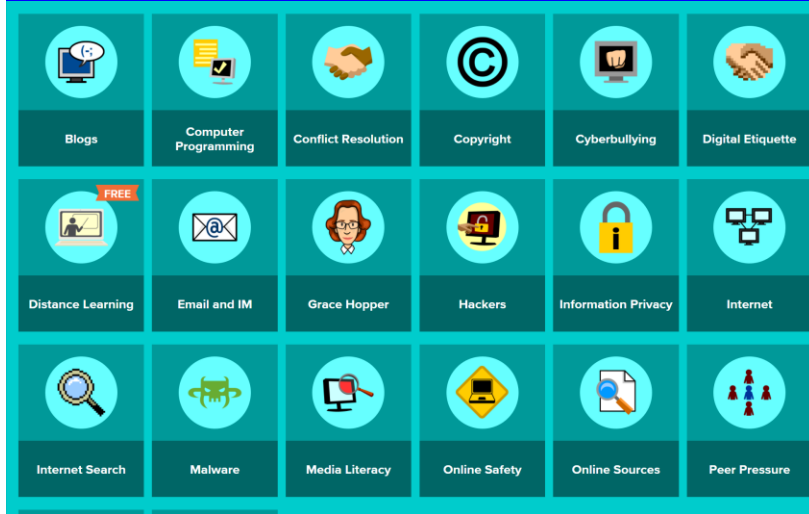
Blogs

Computer Programming

Conflict Resolution

Copyright

Cyberbullying

Digital Etiquette

FREE

Distance Learning

Email and IM

Grace Hopper

Hackers

Information Privacy

Internet

Internet Search

Malware

Media Literacy

Online Safety

Online Sources

Peer Pressure